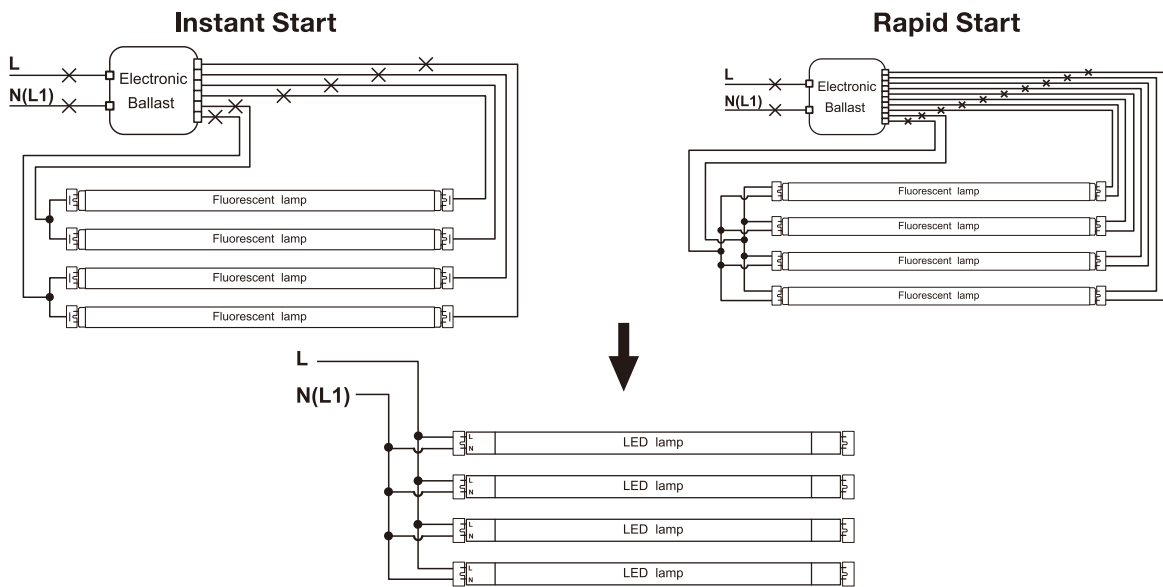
Instant Start

L

N(L1)

Electronic Ballast

Fluorescent lamp

Fluorescent lamp

Fluorescent lamp

Fluorescent lamp

Rapid Start

L

N(L1)

Electronic Ballast

Fluorescent lamp

Fluorescent lamp

Fluorescent lamp

Fluorescent lamp

L

N(L1)

L
N
LED lamp

L
N
LED lamp

L
N
LED lamp

L
N
LED lamp